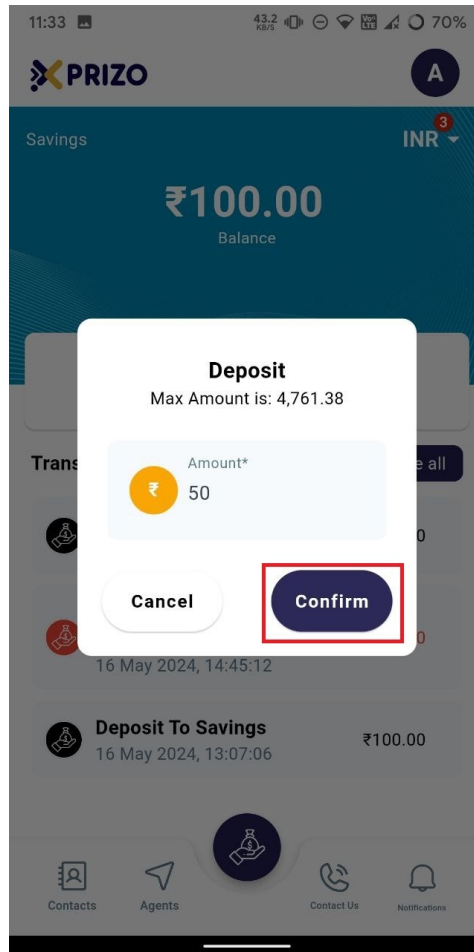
11:33 43.2 KB/S 70%

PRIZO

A

Savings

INR 3

₹100.00

Balance

Trans

e all

0

0

16 May 2024, 14:45:12

Deposit To Savings

16 May 2024, 13:07:06

₹100.00

Deposit

Max Amount is: 4,761.38

₹

Amount*

50

Cancel

Confirm

Contacts

Agents

Contact Us

Notifications